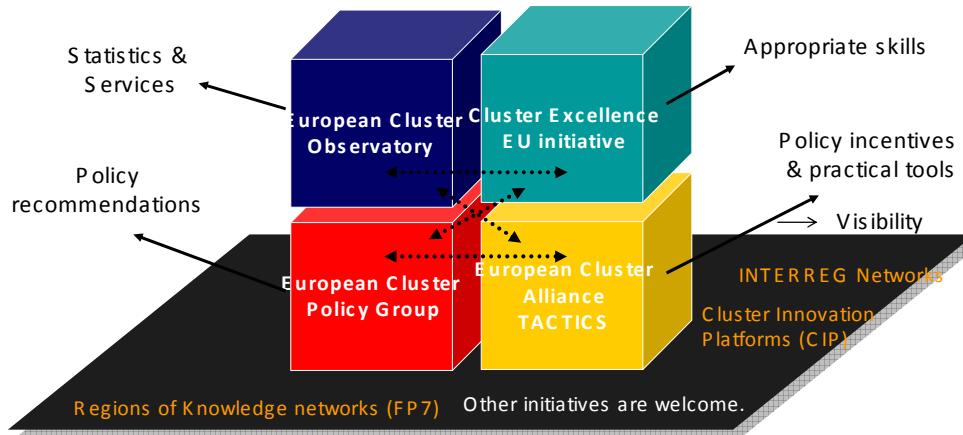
Statistics & Services

European Cluster Observatory

Cluster Excellence EU initiative

Appropriate skills

Policy incentives & practical tools

Visibility

Policy recommendations

European Cluster Policy Group

European Cluster Alliance TACTICS

INTERREG Networks

Cluster Innovation Platforms (CIP)

Regions of Knowledge networks (FP7)

Other initiatives are welcome.